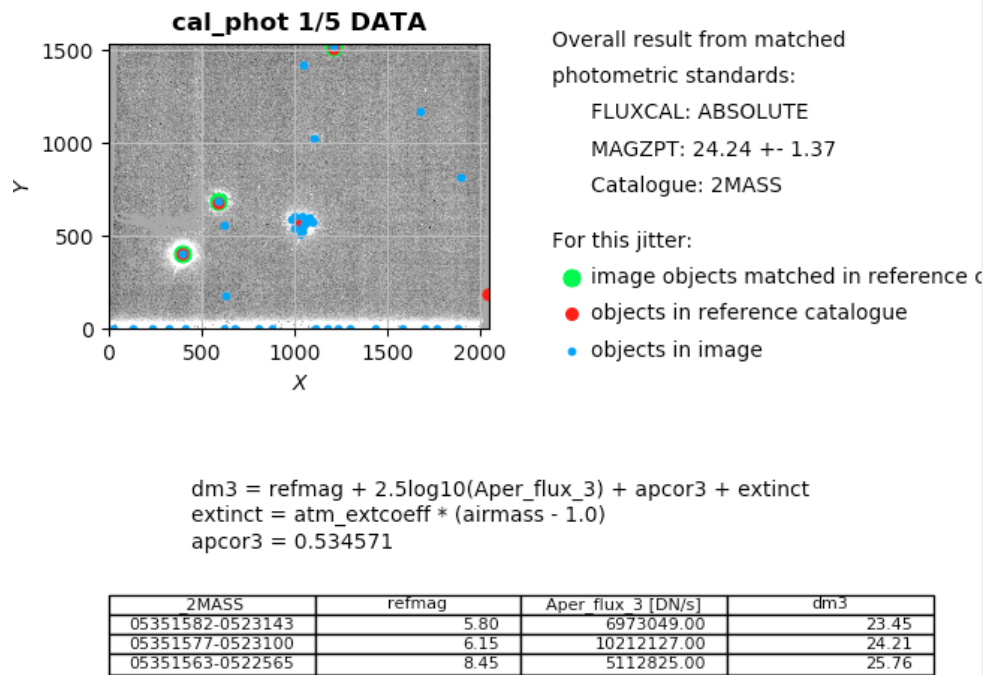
cal_phot 1/5 DATA

1500
1000
500
0
Y
0 500 1000 1500 2000
X

Overall result from matched photometric standards:

FLUXCAL: ABSOLUTE

MAGZPT: 24.24 +- 1.37

Catalogue: 2MASS

For this jitter:

image objects matched in reference c

objects in reference catalogue

objects in image

dm3 = refmag + 2.5log10(Aper_flux_3) + apcor3 + extinct
extinct = atm_extcoeff * (airmass - 1.0)
apcor3 = 0.534571

| 2MASS | refmag | Aper_flux_3 [DN/s] | dm3 |
|---|---|---|---|
| 05351582-0523143 | 5.80 | 6973049.00 | 23.45 |
| 05351577-0523100 | 6.15 | 10212127.00 | 24.21 |
| 05351563-0522565 | 8.45 | 5112825.00 | 25.76 |